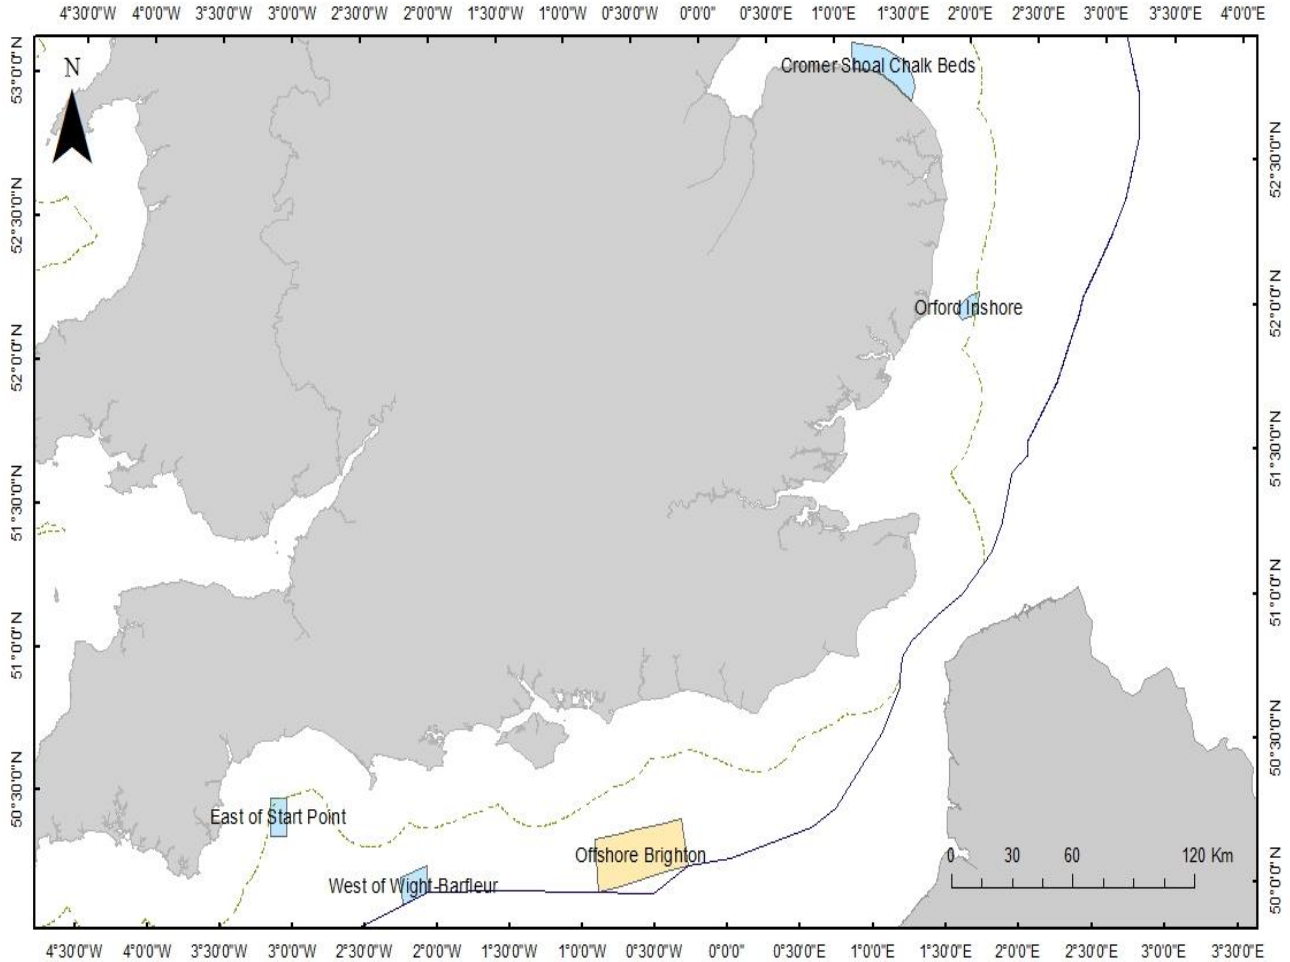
4°30'0"W 4°0'0"W 3°30'0"W 3°0'0"W 2°30'0"W 2°0'0"W 1°30'0"W 1°0'0"W 0°30'0"W 0°0'0" 0°30'0"E 1°0'0"E 1°30'0"E 2°0'0"E 2°30'0"E 3°0'0"E 3°30'0"E 4°0'0"E

N

53°0'0"N
52°30'0"N
52°0'0"N
51°30'0"N
51°0'0"N
50°30'0"N

52°30'0"N
52°0'0"N
51°30'0"N
51°0'0"N
50°30'0"N
50°0'0"N

Cromer Shoal Chalk Beds

Orford Inshore

East of Start Point

Offshore Brighton

West of Wight-Barfleur

0 30 60 120 Km

4°30'0"W 4°0'0"W 3°30'0"W 3°0'0"W 2°30'0"W 2°0'0"W 1°30'0"W 1°0'0"W 0°30'0"W 0°0'0" 0°30'0"E 1°0'0"E 1°30'0"E 2°0'0"E 2°30'0"E 3°0'0"E 3°30'0"E